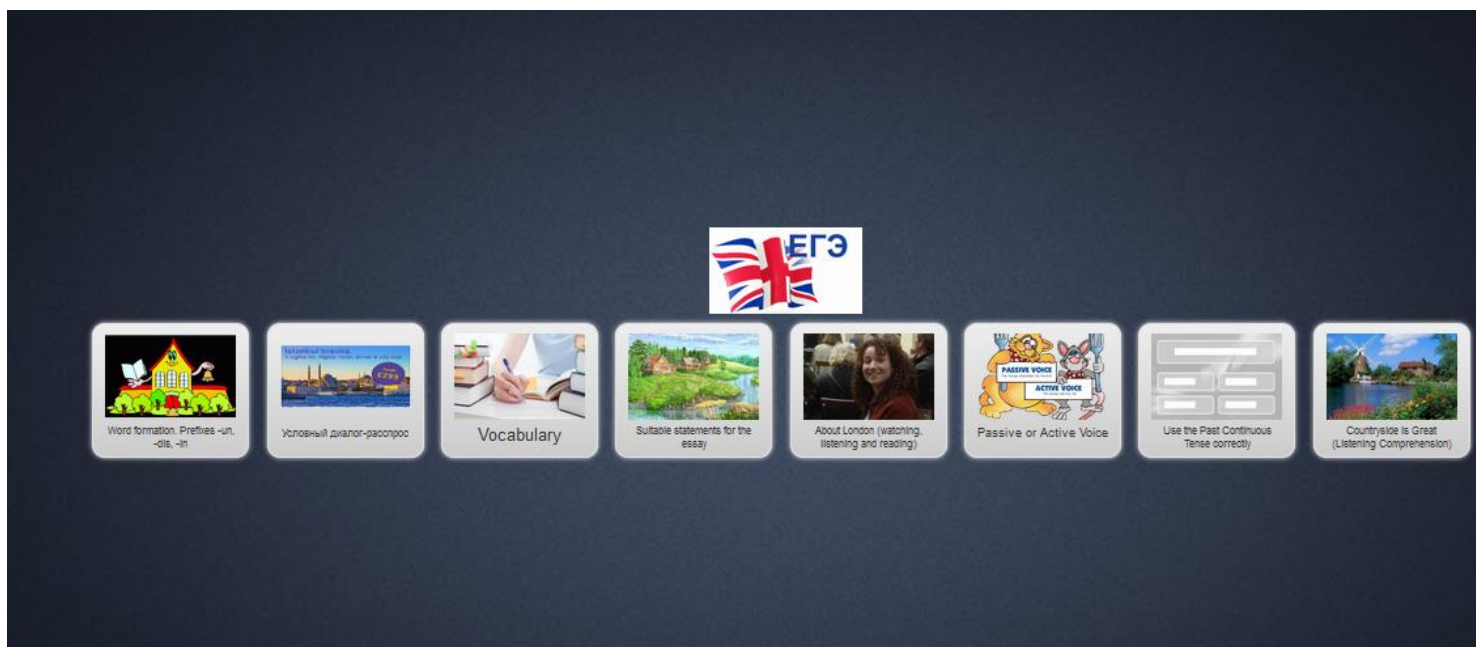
ЕГЭ

Word formation. Prefixes -un, -dis, -in

Условный диалог-расспрос

Vocabulary

Suitable statements for the essay

About London (watching, listening and reading)

PASSIVE VOICE
ACTIVE VOICE
Passive or Active Voice

Use the Past Continuous Tense correctly

Countryside Is Great (Listening Comprehension)